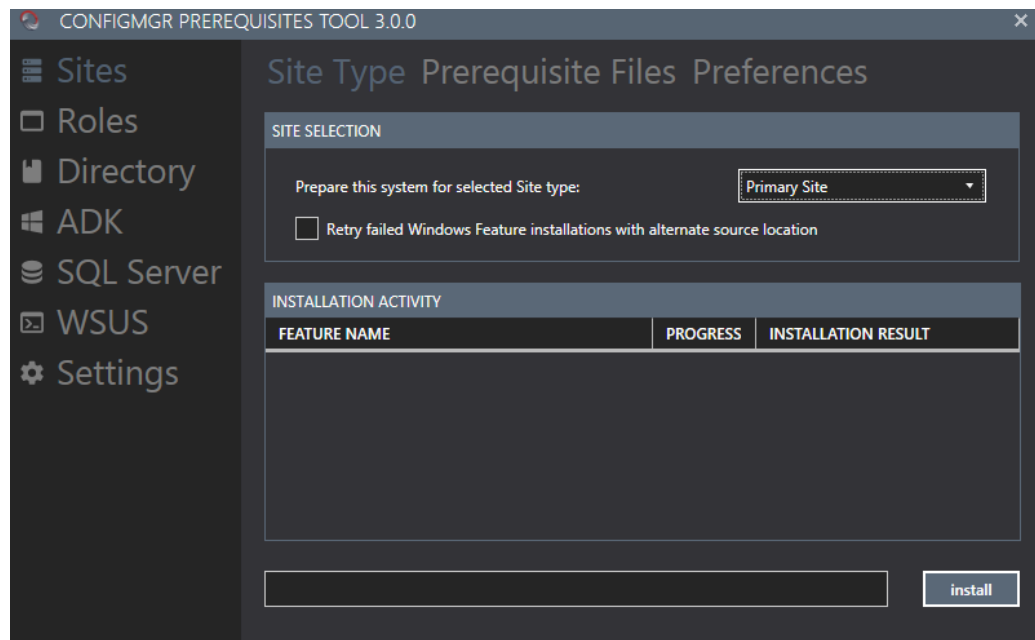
CONFIGMGR PREREQUISITES TOOL 3.0.0

×

Sites
Roles
Directory
ADK
SQL Server
WSUS
Settings

Site Type Prerequisite Files Preferences

SITE SELECTION

Prepare this system for selected Site type:

Primary Site

Retry failed Windows Feature installations with alternate source location

INSTALLATION ACTIVITY

| FEATURE NAME | PROGRESS | INSTALLATION RESULT |
|---|---|---|

install